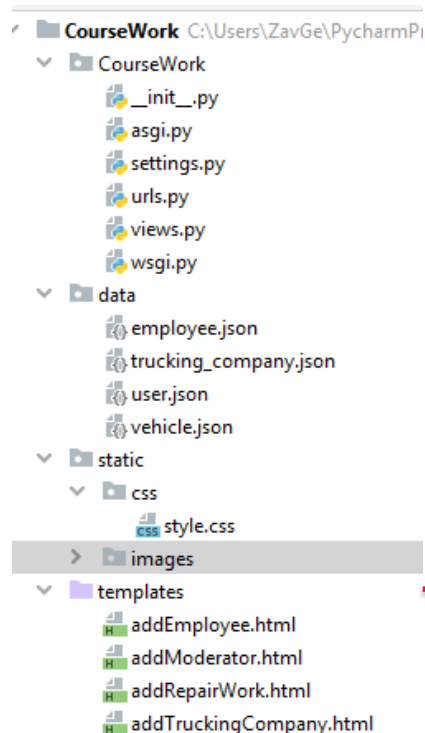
CourseWork C:\Users\ZavGe\PycharmPr
CourseWork
__init__.py
asgi.py
settings.py
urls.py
views.py
wsgi.py
data
employee.json
trucking_company.json
user.json
vehicle.json
static
css
CSS style.css
images
templates
H addEmployee.html
H addModerator.html
H addRepairWork.html
H addTruckingCompany.html